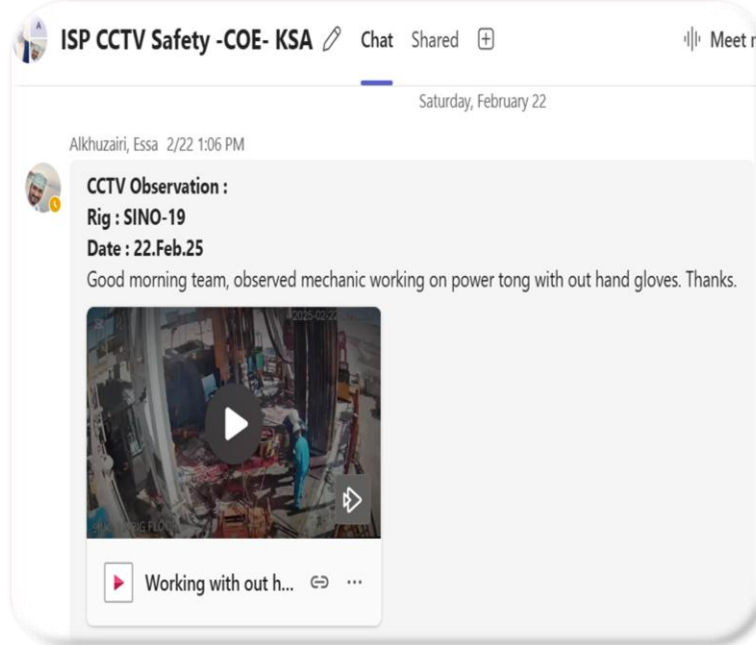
ISP CCTV Safety -COE- KSA Chat Shared Meet r

Saturday, February 22

Alkhuzairi, Essa 2/22 1:06 PM

CCTV Observation :
Rig : SINO-19
Date : 22.Feb.25
Good morning team, observed mechanic working on power tong with out hand gloves. Thanks.

2025-02-22

Working with out h...